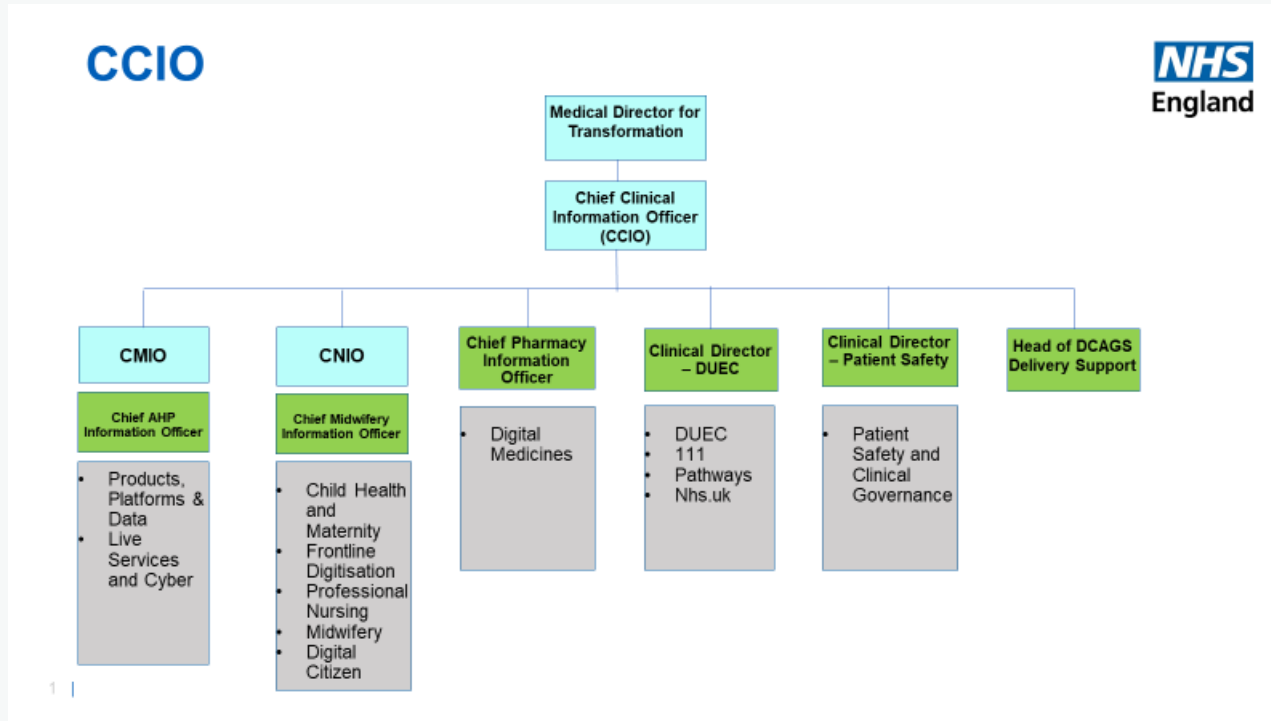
CCIO

NHS England

Medical Director for Transformation

Chief Clinical Information Officer (CCIO)

CMIO

Chief AHP Information Officer

- Products, Platforms & Data
- Live Services and Cyber

CNIO

Chief Midwifery Information Officer

- Child Health and Maternity
- Frontline Digitisation
- Professional Nursing
- Midwifery
- Digital Citizen

Chief Pharmacy Information Officer

- Digital Medicines

Clinical Director – DUEC

- DUEC
- 111
- Pathways
- Nhs.uk

Clinical Director – Patient Safety

- Patient Safety and Clinical Governance

Head of DCAGS Delivery Support

1